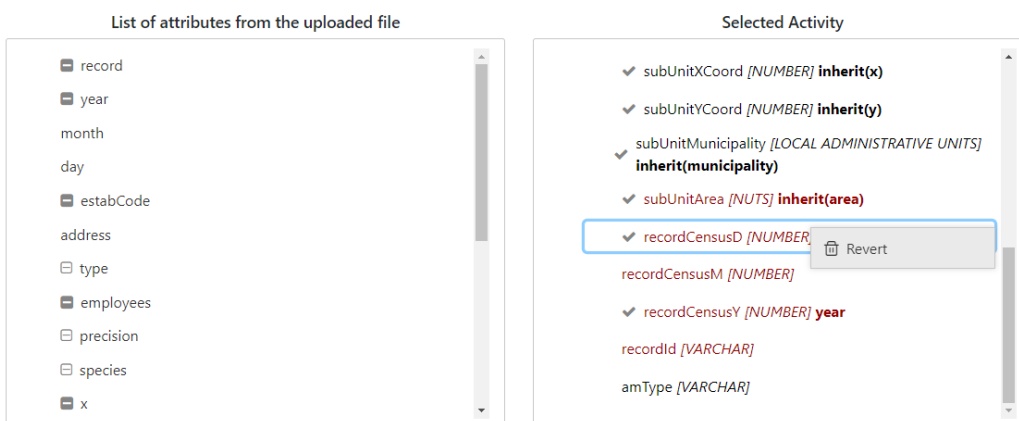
List of attributes from the uploaded file

record

year

month

day

estabCode

address

type

employees

precision

species

x

Selected Activity

subUnitXCoord *[NUMBER]* **inherit(x)**

subUnitYCoord *[NUMBER]* **inherit(y)**

subUnitMunicipality *[LOCAL ADMINISTRATIVE UNITS]* **inherit(municipality)**

subUnitArea *[NUTS]* **inherit(area)**

recordCensusD *[NUMBER]*

Revert

recordCensusM *[NUMBER]*

recordCensusY *[NUMBER]* **year**

recordId *[VARCHAR]*

amType *[VARCHAR]*